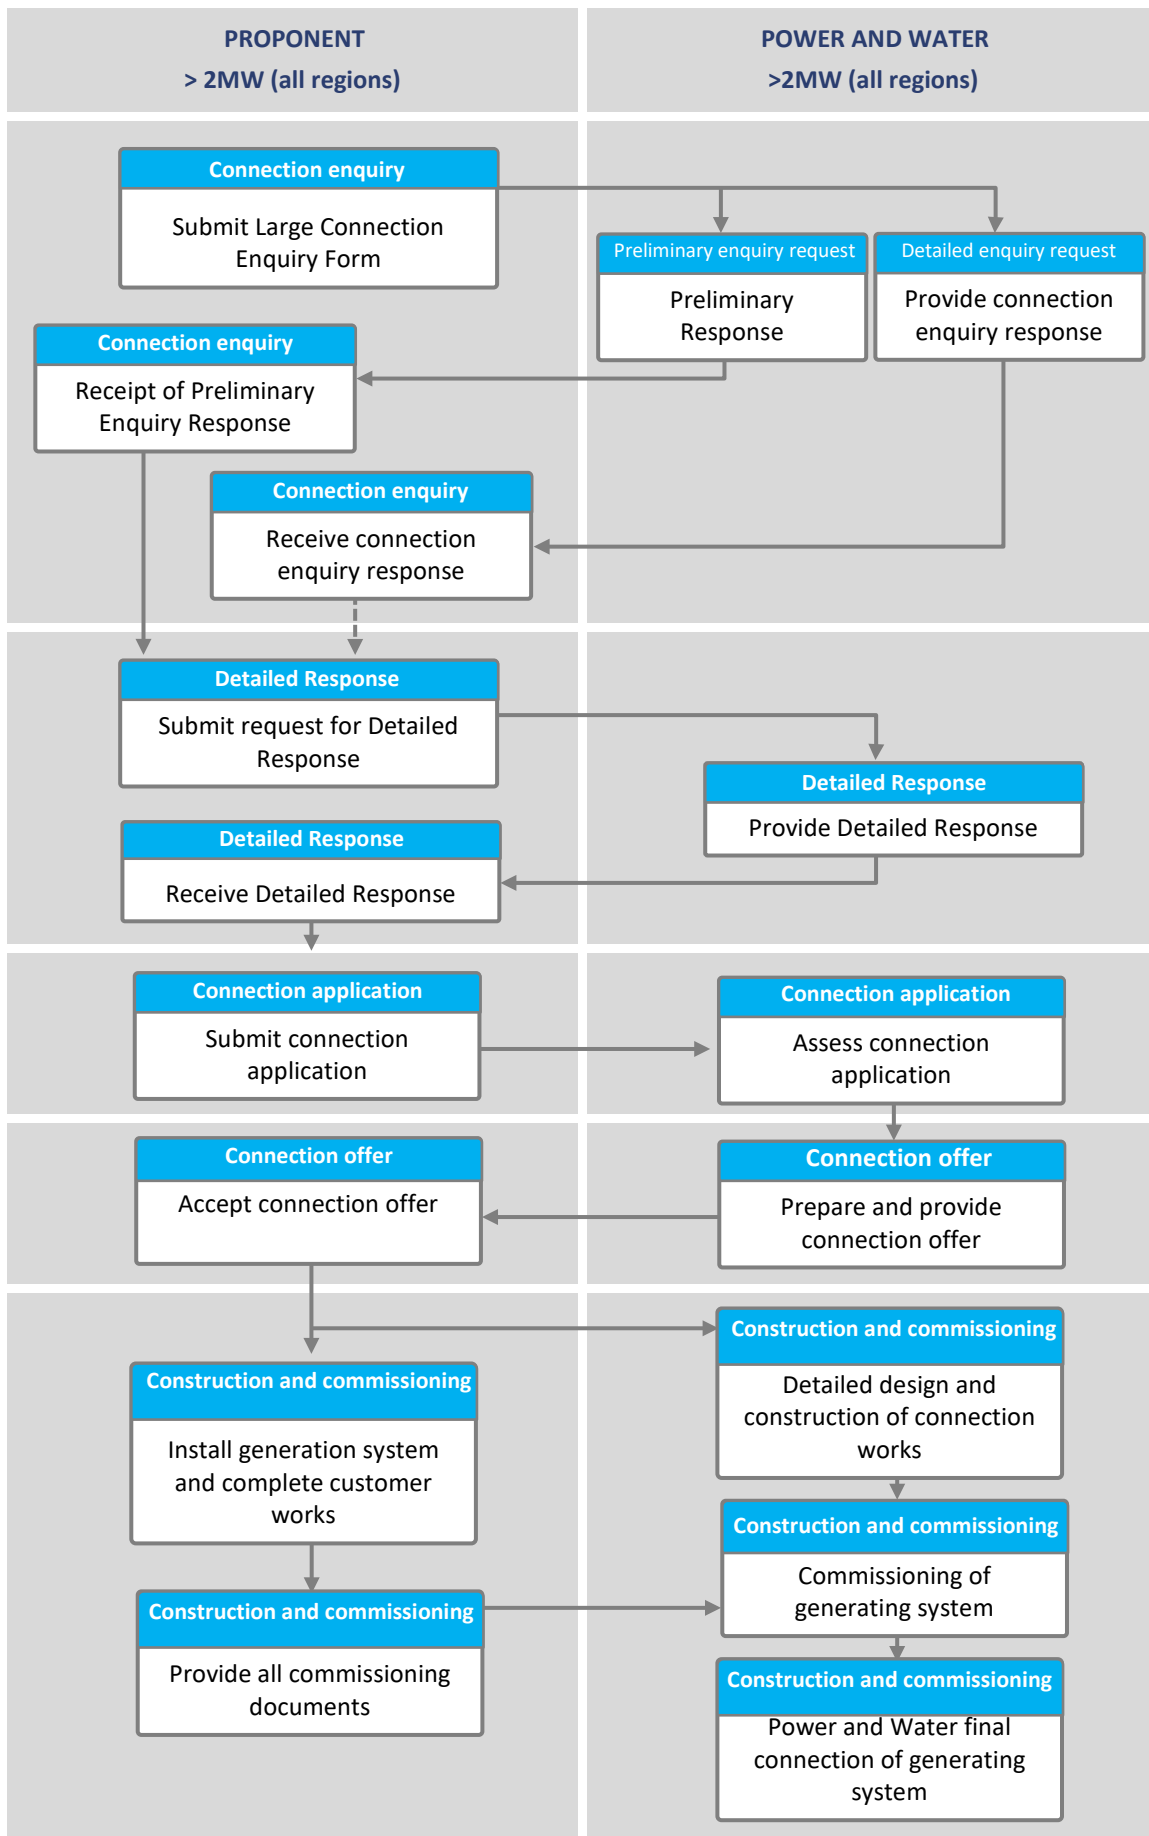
PROPONENT
> 2MW (all regions)

POWER AND WATER
>2MW (all regions)

Connection enquiry
Submit Large Connection Enquiry Form

Preliminary enquiry request
Preliminary Response

Detailed enquiry request
Provide connection enquiry response

Connection enquiry
Receipt of Preliminary Enquiry Response

Connection enquiry
Receive connection enquiry response

Detailed Response
Submit request for Detailed Response

Detailed Response
Provide Detailed Response

Detailed Response
Receive Detailed Response

Connection application
Submit connection application

Connection application
Assess connection application

Connection offer
Accept connection offer

Connection offer
Prepare and provide connection offer

Construction and commissioning
Detailed design and construction of connection works

Construction and commissioning
Install generation system and complete customer works

Construction and commissioning
Commissioning of generating system

Construction and commissioning
Provide all commissioning documents

Construction and commissioning
Power and Water final connection of generating system